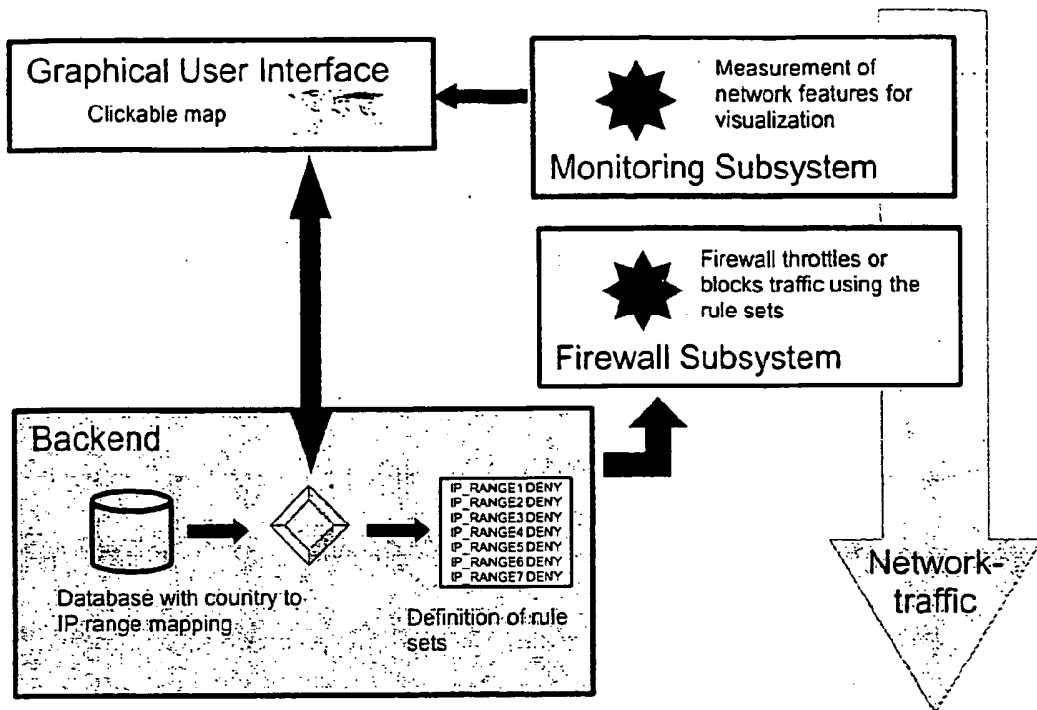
Graphical User Interface
Clickable map

Measurement of network features for visualization
Monitoring Subsystem

Firewall throttles or blocks traffic using the rule sets
Firewall Subsystem

Backend
Database with country to IP range mapping

IP_RANGE1 DENY
IP_RANGE2 DENY
IP_RANGE3 DENY
IP_RANGE4 DENY
IP_RANGE5 DENY
IP_RANGE6 DENY
IP_RANGE7 DENY

Definition of rule sets

Network-traffic